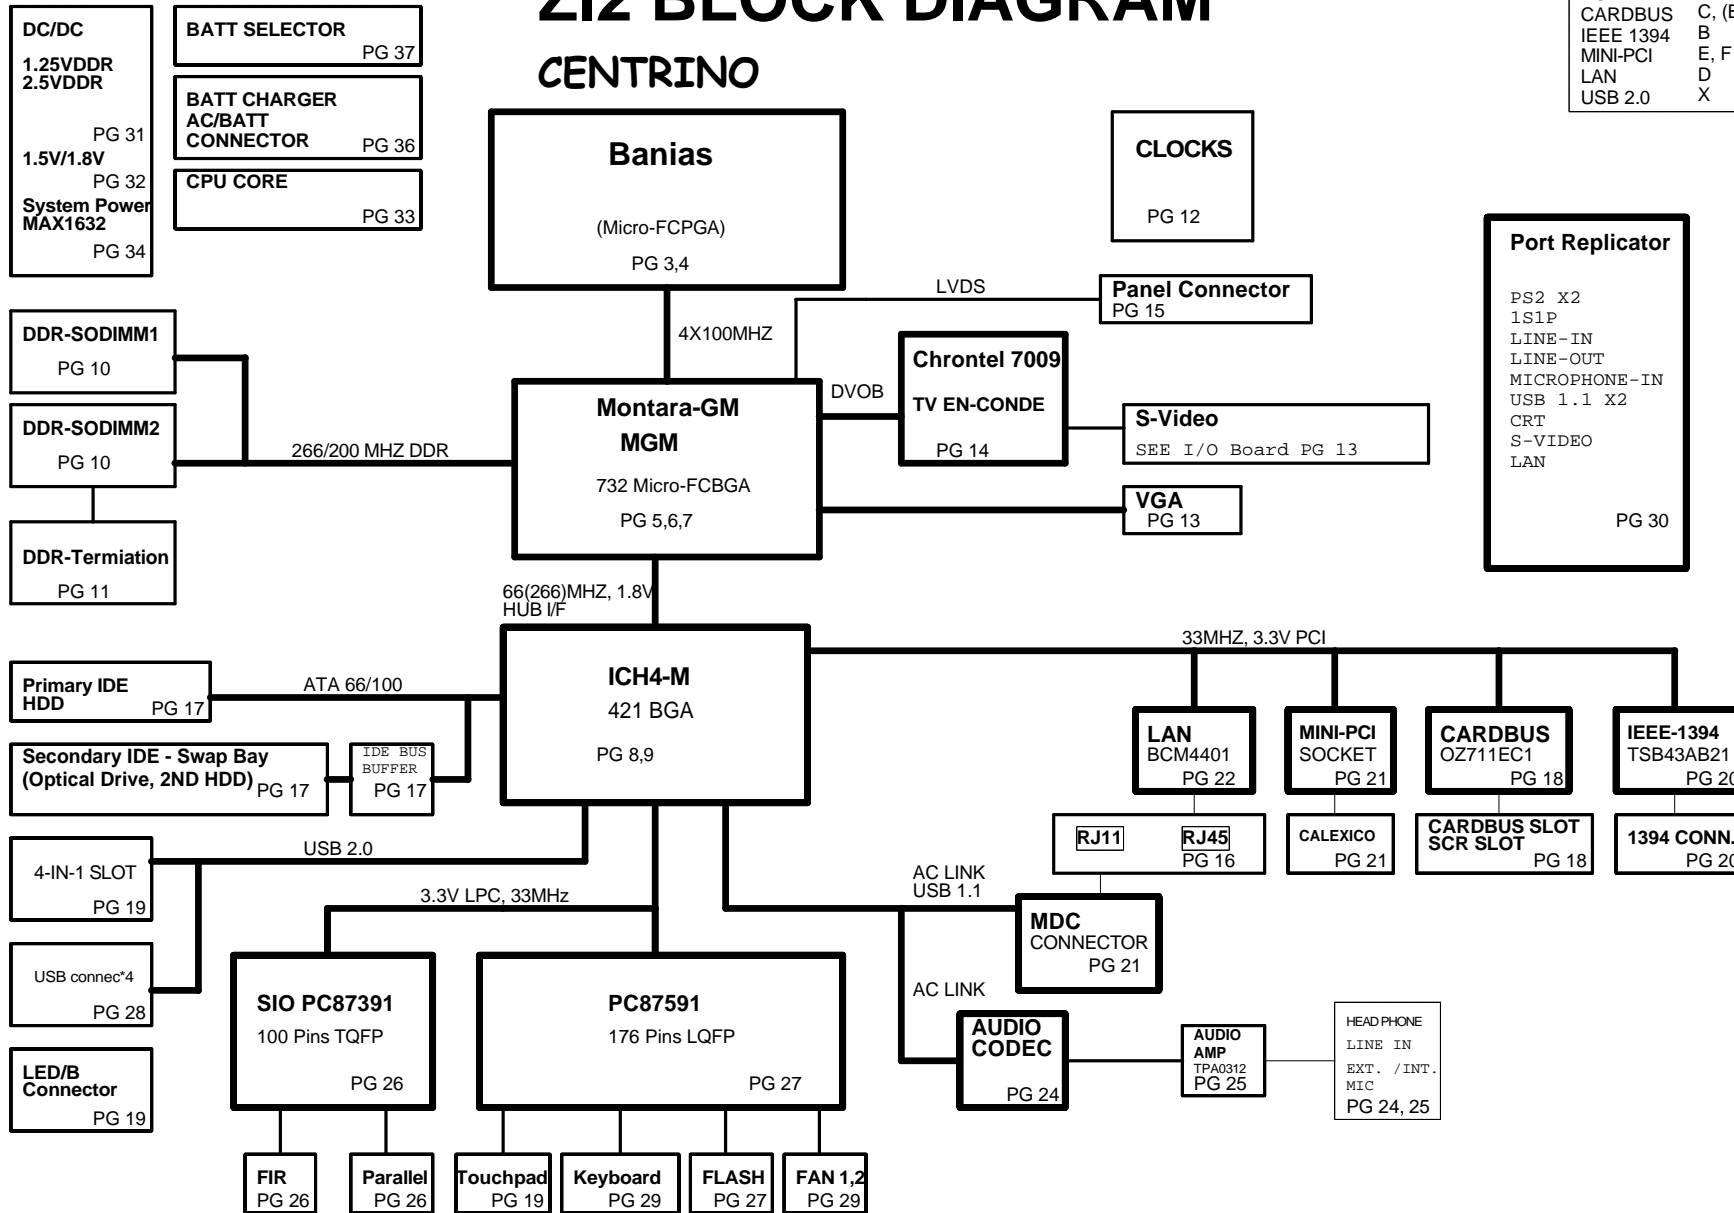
ZI2 BLOCK DIAGRAM

CENTRINO

| CARDBUS | C, (E |
|---|---|
| IEEE 1394 | B |
| MINI-PCI | E, F |
| LAN | D |
| USB 2.0 | X |

DC/DC
1.25VDDR
2.5VDDR
PG 31
1.5V/1.8V
PG 32
System Power
MAX1632
PG 34

BATT SELECTOR
PG 37

BATT CHARGER
AC/BATT
CONNECTOR
PG 36

CPU CORE
PG 33

Banias
(Micro-FCPGA)
PG 3,4

CLOCKS
PG 12

Port Replicator
PS2 X2
1S1P
LINE-IN
LINE-OUT
MICROPHONE-IN
USB 1.1 X2
CRT
S-VIDEO
LAN
PG 30

LVDS

Panel Connector
PG 15

4X100MHZ

DDR-SODIMM1
PG 10

DDR-SODIMM2
PG 10

266/200 MHZ DDR

DDR-Termiation
PG 11

Montara-GM
MGM
732 Micro-FCBGA
PG 5,6,7

DVOB

Chrontel 7009
TV EN-CONDE
PG 14

S-Video
SEE I/O Board PG 13

VGA
PG 13

66(266)MHZ, 1.8V
HUB I/F

33MHZ, 3.3V PCI

Primary IDE
HDD
PG 17

ATA 66/100

ICH4-M
421 BGA
PG 8,9

Secondary IDE - Swap Bay
(Optical Drive, 2ND HDD) PG 17

IDE BUS
BUFFER
PG 17

LAN
BCM4401
PG 22

MINI-PCI
SOCKET
PG 21

CARDBUS
OZ711EC1
PG 18

IEEE-1394
TSB43AB21
PG 20

RJ11 RJ45
PG 16

CALEXICO
PG 21

CARDBUS SLOT
SCR SLOT
PG 18

1394 CONN.
PG 20

USB 2.0

4-IN-1 SLOT
PG 19

3.3V LPC, 33MHz

AC LINK
USB 1.1

MDC
CONNECTOR
PG 21

USB connec*4
PG 28

SIO PC87391
100 Pins TQFP
PG 26

PC87591
176 Pins LQFP
PG 27

AC LINK

AUDIO
CODEC
PG 24

AUDIO
AMP
TPA0312
PG 25

HEAD PHONE
LINE IN
EXT. /INT.
MIC
PG 24, 25

LED/B
Connector
PG 19

FIR
PG 26

Parallel
PG 26

Touchpad
PG 19

Keyboard
PG 29

FLASH
PG 27

FAN 1,2
PG 29